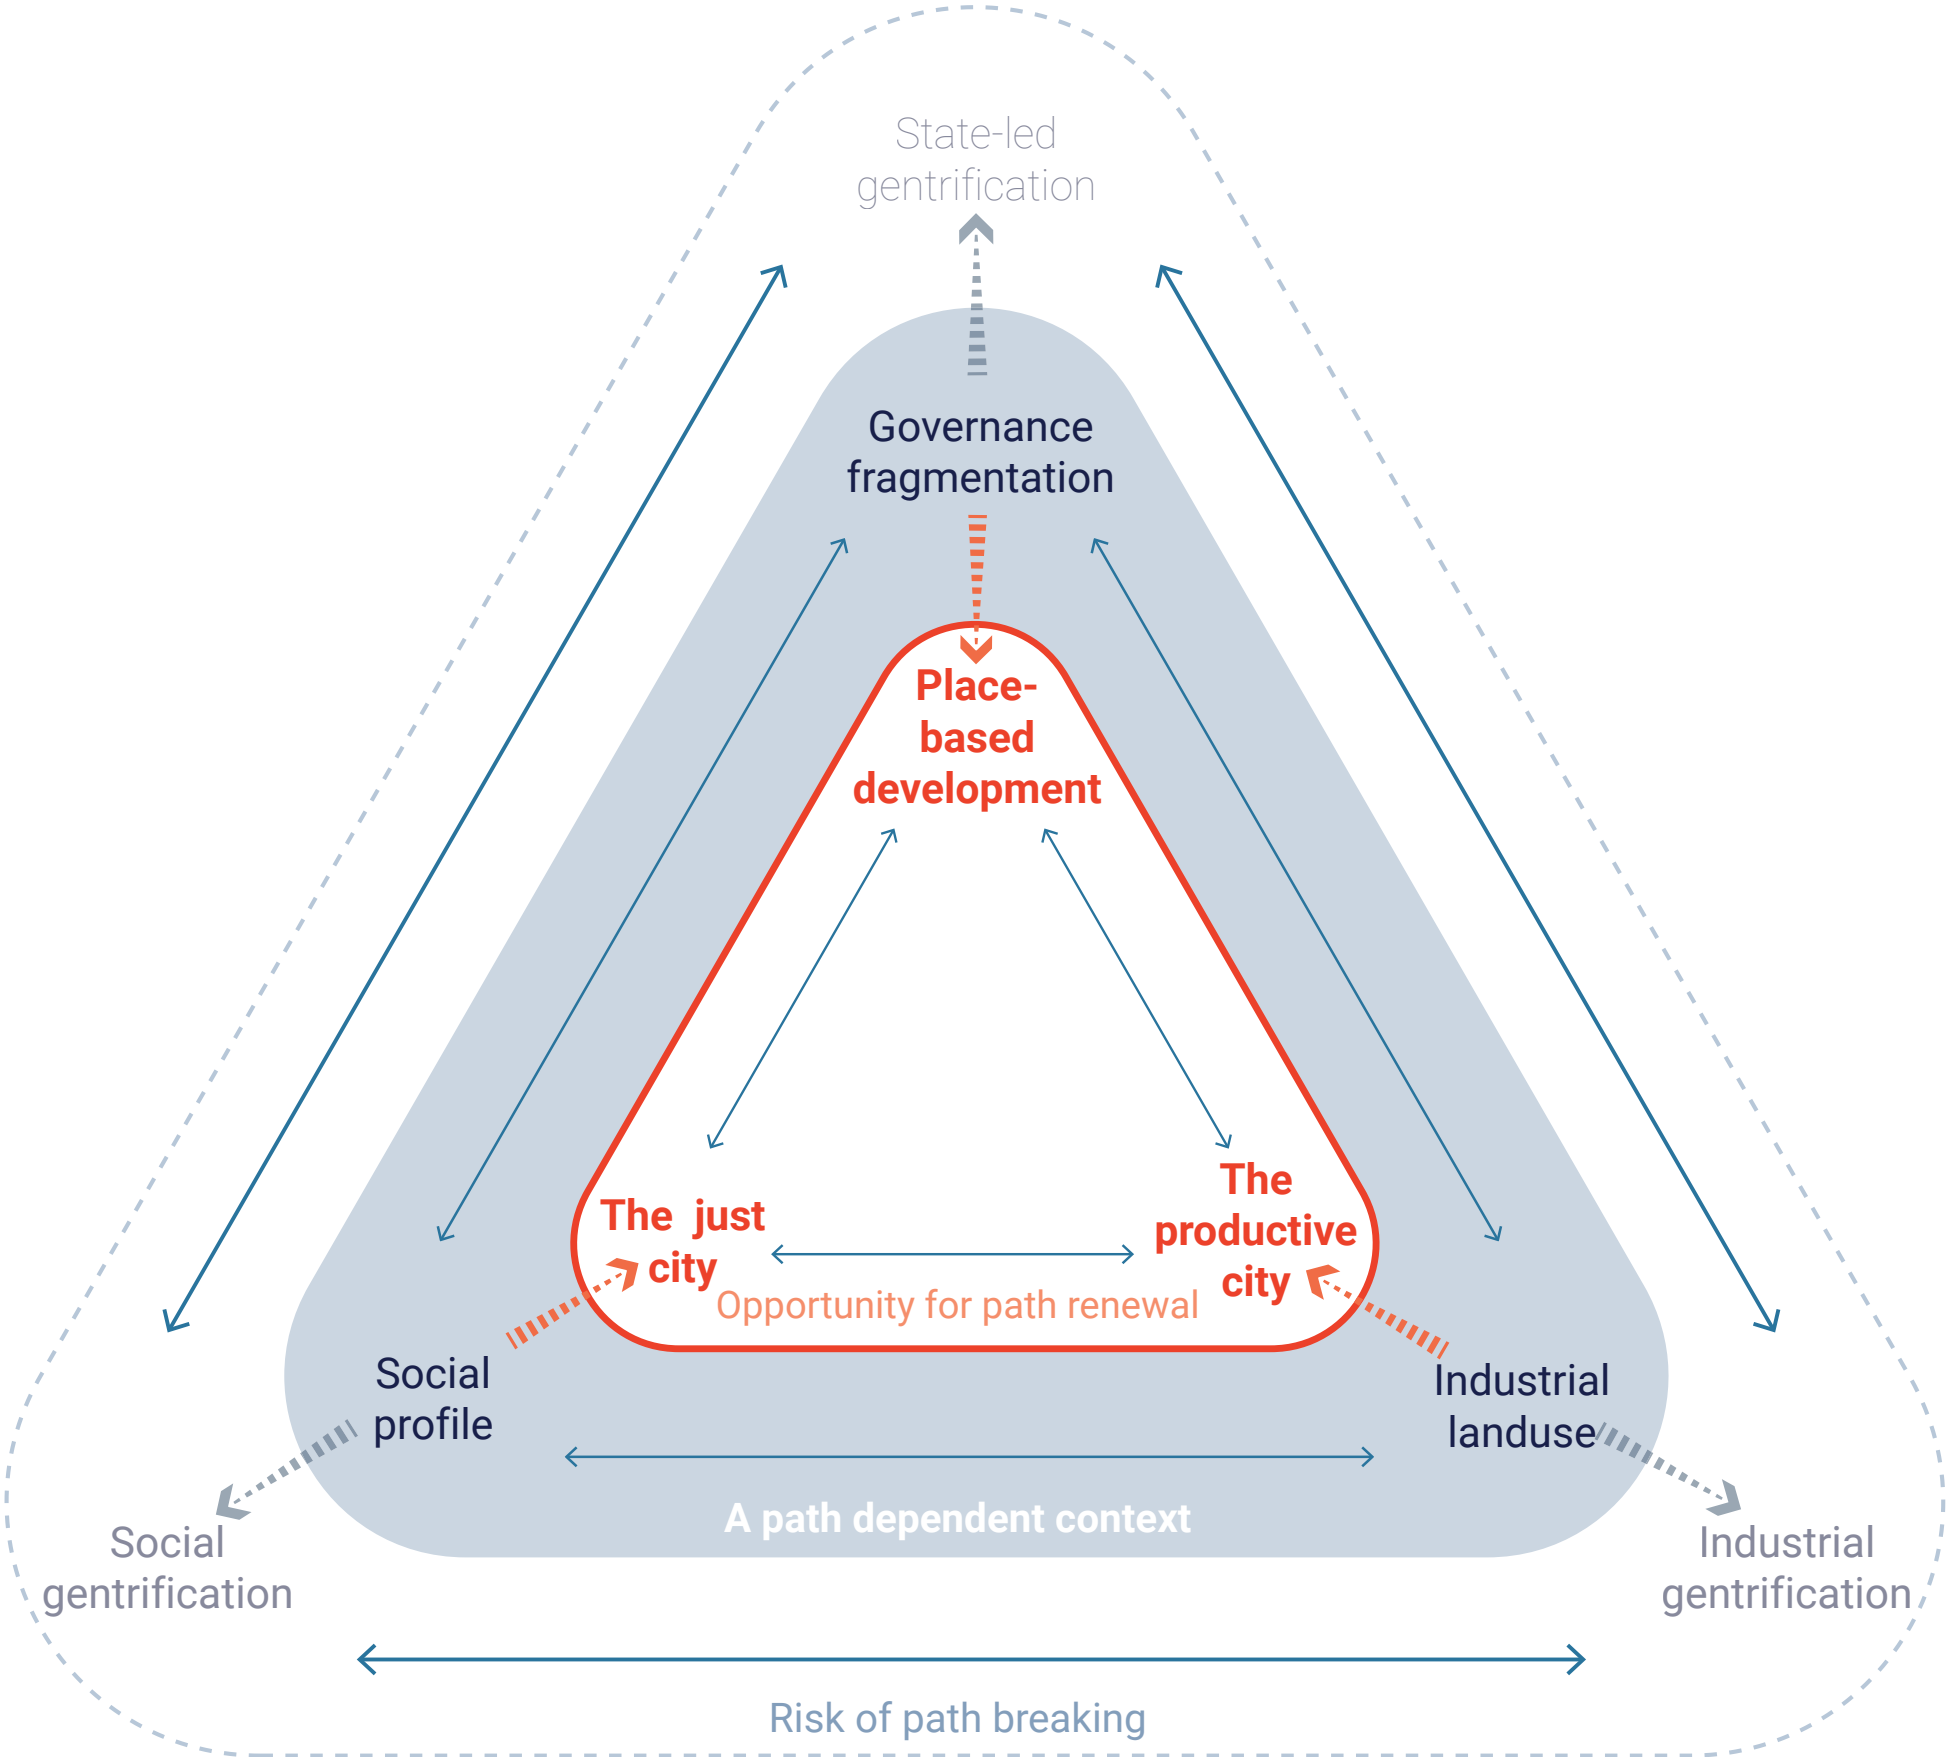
State-led gentrification

Governance fragmentation

Place-based development

The just city

The productive city

Opportunity for path renewal

Social profile

Industrial landuse

A path dependent context

Social gentrification

Industrial gentrification

Risk of path breaking